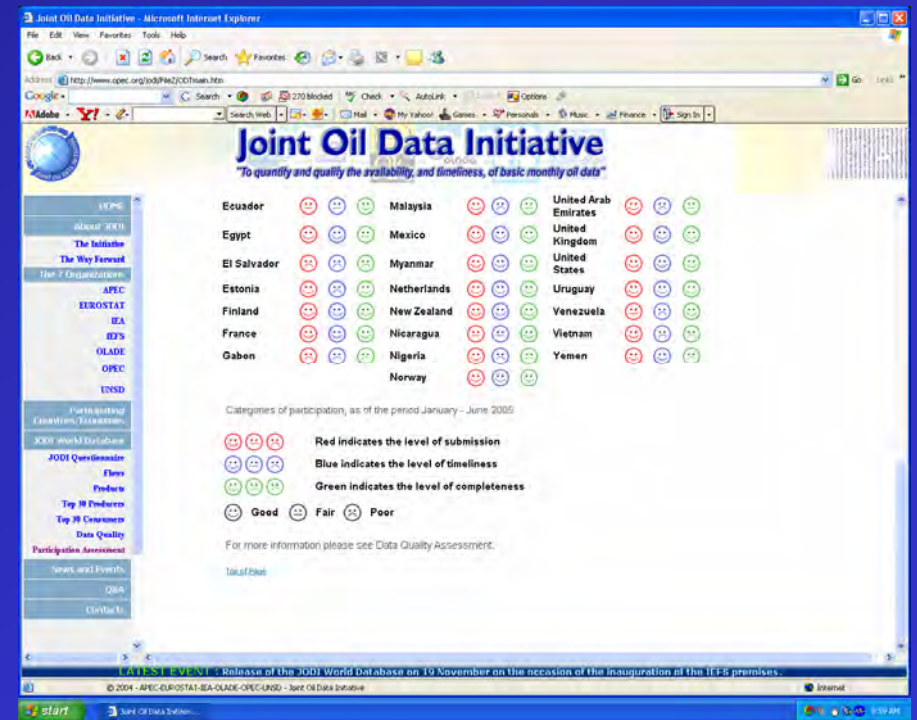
Joint Oil Data Initiative - Microsoft Internet Explorer

File Edit View Favorites Tools Help

Back Search Favorites

Address http://www.opec.org/jodi/FileZ/ODTmain.htm

Go Links

Google Search 270 blocked Check AutoLink Options

Adobe Search Web Mail My Yahoo! Games Personals Music Finance Sign In

Joint Oil Data Initiative

"To quantify and qualify the availability, and timeliness, of basic monthly oil data"

HOME

About JODI

The Initiative

The Way Forward

The 7 Organizations

APEC

EUROSTAT

IEA

IEFS

OLADE

OPEC

UNSD

Participating Countries/Economies

JODI World Database

JODI Questionnaire

Flows

Products

Top 30 Producers

Top 30 Consumers

Data Quality

Participation Assessment

News and Events

Q&A

Contacts

Ecuador

Egypt

El Salvador

Estonia

Finland

France

Gabon

Malaysia

Mexico

Myanmar

Netherlands

New Zealand

Nicaragua

Nigeria

Norway

United Arab Emirates

United Kingdom

United States

Uruguay

Venezuela

Vietnam

Yemen

Categories of participation, as of the period January - June 2005

Red indicates the level of submission

Blue indicates the level of timeliness

Green indicates the level of completeness

Good Fair Poor

For more information please see Data Quality Assessment.

Top of Page

LATEST EVENT : Release of the JODI World Database on 19 November on the occasion of the inauguration of the IEFS premises.

© 2004 - APEC-EUROSTAT-IEA-OLADE-OPEC-UNSD - Joint Oil Data Initiative

Internet

start

Joint Oil Data Initiati...

9:59 AM